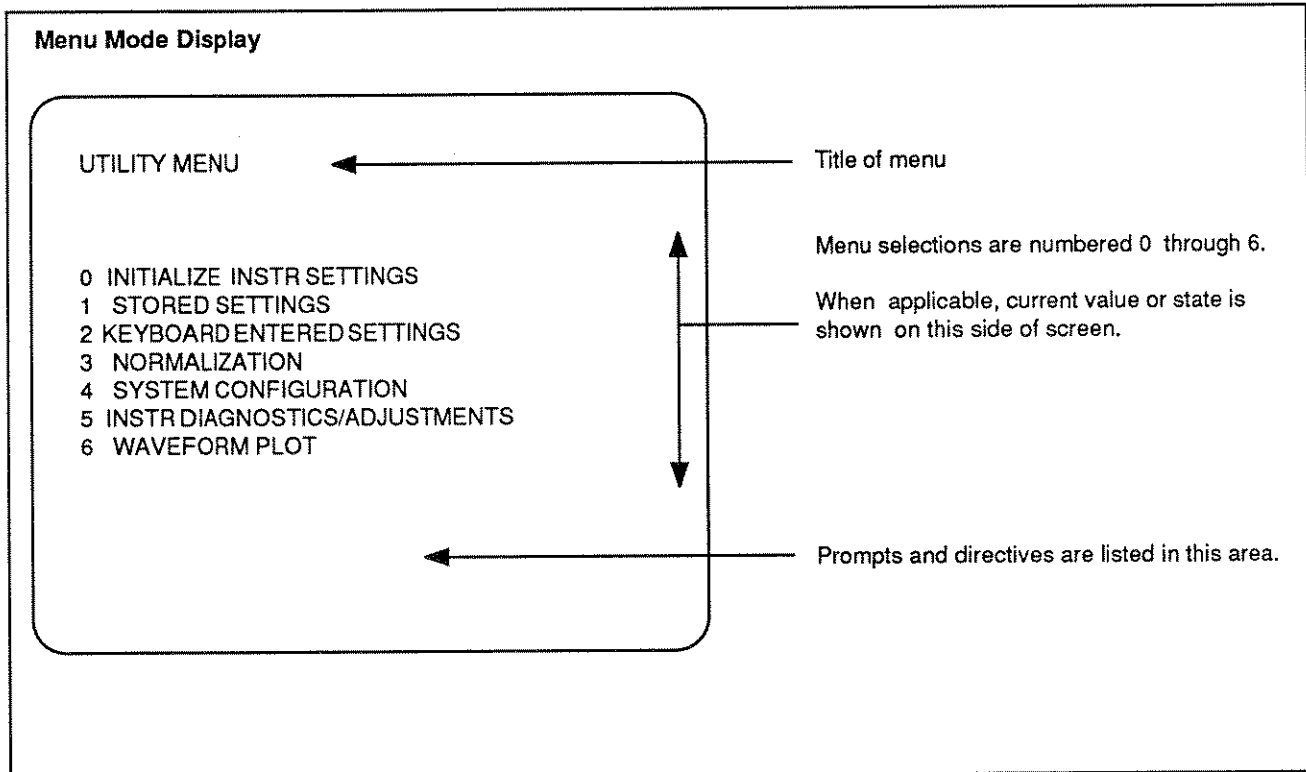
Menu Mode Display

UTILITY MENU

Title of menu

Menu selections are numbered 0 through 6.

0 INITIALIZE INSTR SETTINGS
1 STORED SETTINGS
2 KEYBOARD ENTERED SETTINGS
3 NORMALIZATION
4 SYSTEM CONFIGURATION
5 INSTR DIAGNOSTICS/ADJUSTMENTS
6 WAVEFORM PLOT

When applicable, current value or state is shown on this side of screen.

Prompts and directives are listed in this area.